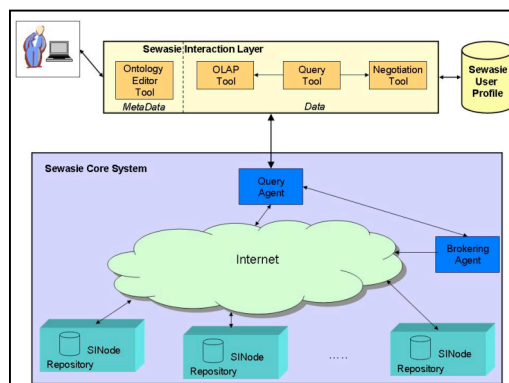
Sewasie Interaction Layer

Ontology Editor Tool

MetaData

OLAP Tool

Query Tool

Negotiation Tool

Data

Sewasie User Profile

Sewasie Core System

Query Agent

Internet

Brokering Agent

SINode Repository

SINode Repository

.....

SINode Repository